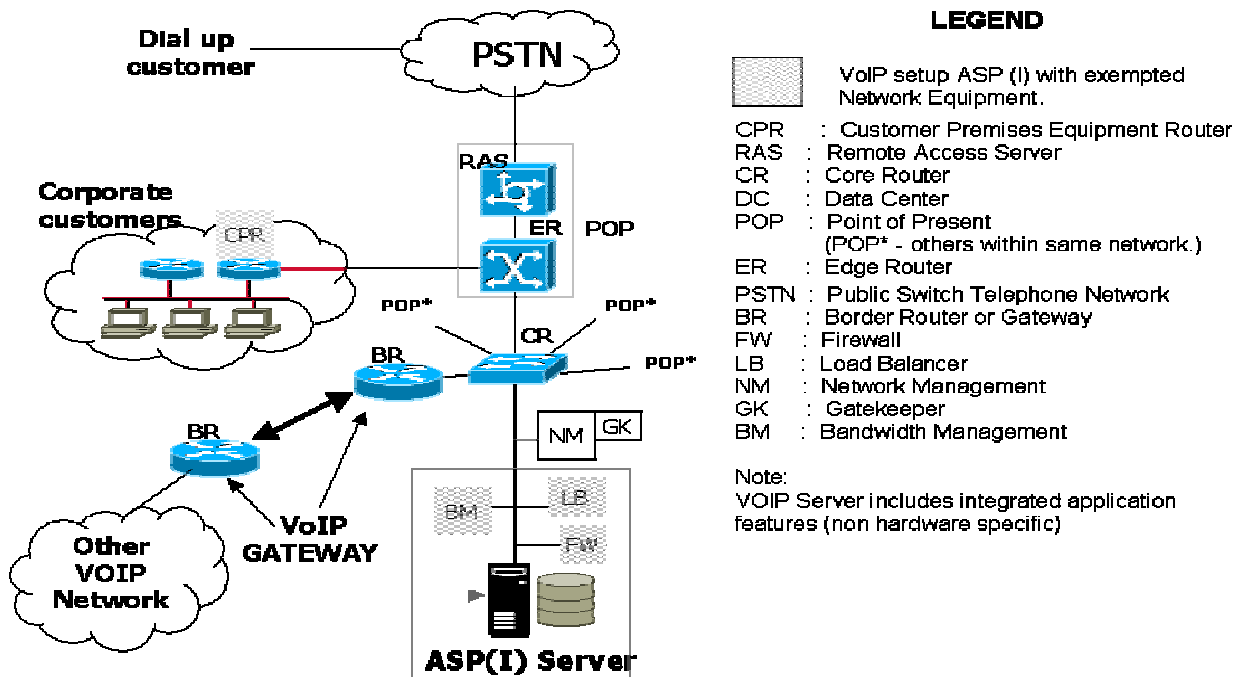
Dial up customer

PSTN

RAS

ER

POP

Corporate customers

CPR

POP*

POP*

CR

POP*

BR

BR

NM

GK

BM

LB

FW

Other VOIP Network

VoIP GATEWAY

ASP(I) Server

LEGEND

VoIP setup ASP (I) with exempted Network Equipment.

CPR : Customer Premises Equipment Router
RAS : Remote Access Server
CR : Core Router
DC : Data Center
POP : Point of Present
(POP* - others within same network.)
ER : Edge Router
PSTN : Public Switch Telephone Network
BR : Border Router or Gateway
FW : Firewall
LB : Load Balancer
NM : Network Management
GK : Gatekeeper
BM : Bandwidth Management

Note:
VOIP Server includes integrated application features (non hardware specific)